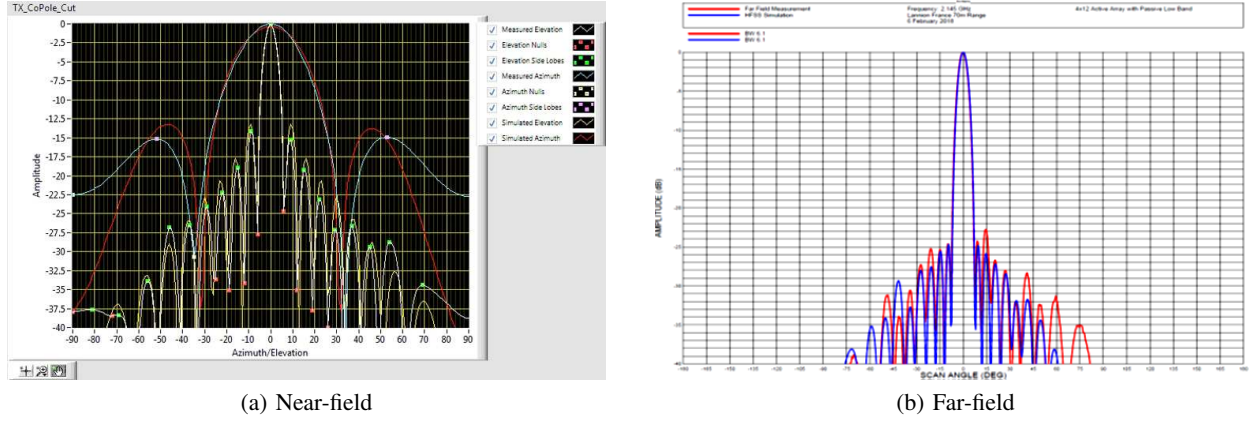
TX_CoPole_Cut

Measured Elevation
Elevation Nulls
Elevation Side Lobes
Measured Azimuth
Azimuth Nulls
Azimuth Side Lobes
Simulated Elevation
Simulated Azimuth

0
-2.5
-5
-7.5
-10
-12.5
-15
-17.5
-20
-22.5
-25
-27.5
-30
-32.5
-35
-37.5
-40

Amplitude

-90 -80 -70 -60 -50 -40 -30 -20 -10 0 10 20 30 40 50 60 70 80 90

Azimuth/Elevation

(a) Near-field

Far Field Measurement
HFSS Simulation
Frequency: 2.140 GHz
Lannion France 70m Range
6 February 2018
4x12 Active Array with Passive Low Band

BW 6.1
BW 6.1

AMPLITUDE (dB)

SCAN ANGLE (DEG)

(b) Far-field